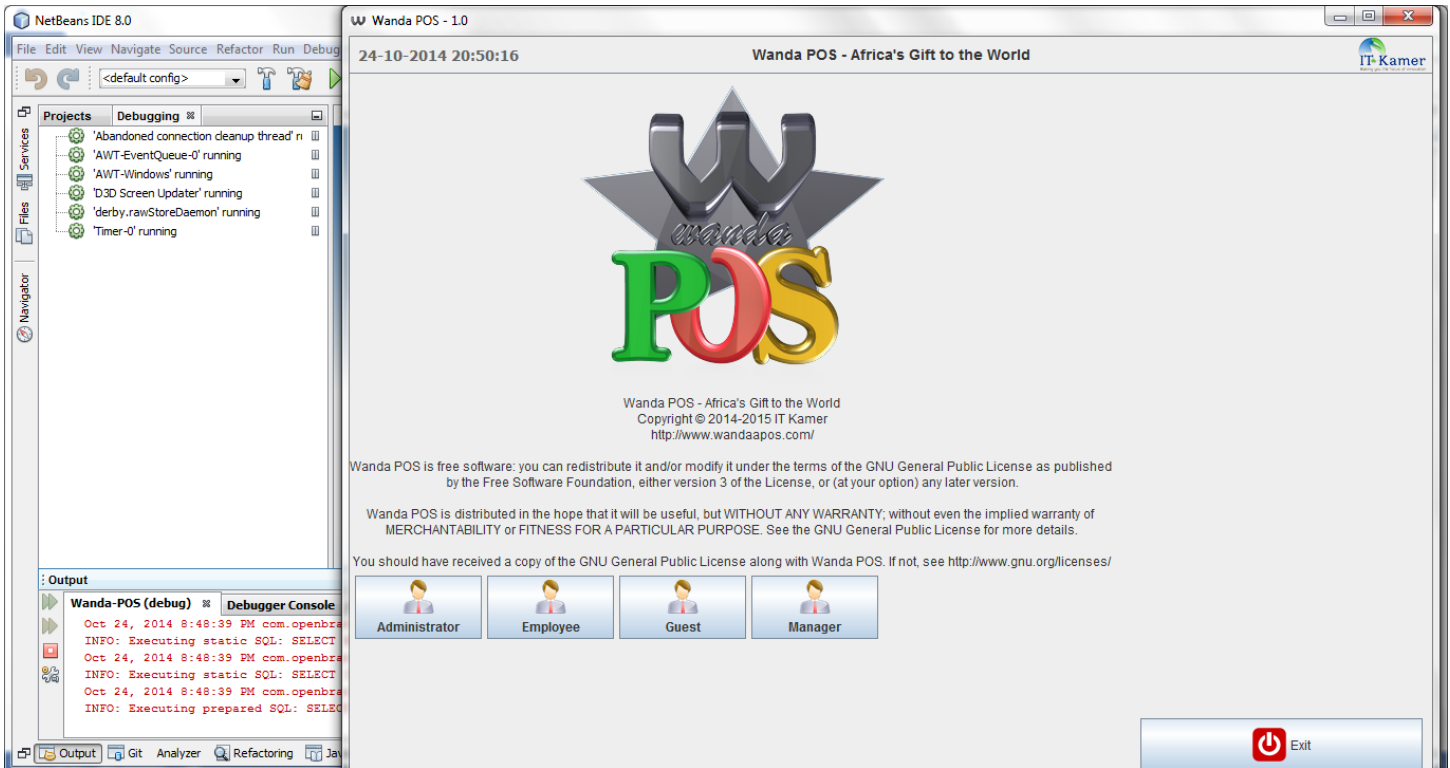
NetBeans IDE 8.0

File Edit View Navigate Source Refactor Run Debug

<default config>

Projects Debugging

'Abandoned connection cleanup thread' r
'AWT-EventQueue-0' running
'AWT-Windows' running
'D3D Screen Updater' running
'derby.rawStoreDaemon' running
'Timer-0' running

Services Files Navigator

Output

Wanda-POS (debug) Debugger Console

Oct 24, 2014 8:48:39 PM com.openbr
INFO: Executing static SQL: SELECT
Oct 24, 2014 8:48:39 PM com.openbr
INFO: Executing static SQL: SELECT
Oct 24, 2014 8:48:39 PM com.openbr
INFO: Executing prepared SQL: SELEC

Output Git Analyzer Refactoring Jav

Wanda POS - 1.0

24-10-2014 20:50:16

Wanda POS - Africa's Gift to the World

IT Kamer

wanda POS

Wanda POS - Africa's Gift to the World
Copyright © 2014-2015 IT Kamer
http://www.wandaapos.com/

Wanda POS is free software: you can redistribute it and/or modify it under the terms of the GNU General Public License as published by the Free Software Foundation, either version 3 of the License, or (at your option) any later version.

Wanda POS is distributed in the hope that it will be useful, but WITHOUT ANY WARRANTY; without even the implied warranty of MERCHANTABILITY or FITNESS FOR A PARTICULAR PURPOSE. See the GNU General Public License for more details.

You should have received a copy of the GNU General Public License along with Wanda POS. If not, see http://www.gnu.org/licenses/

Administrator Employee Guest Manager

Exit